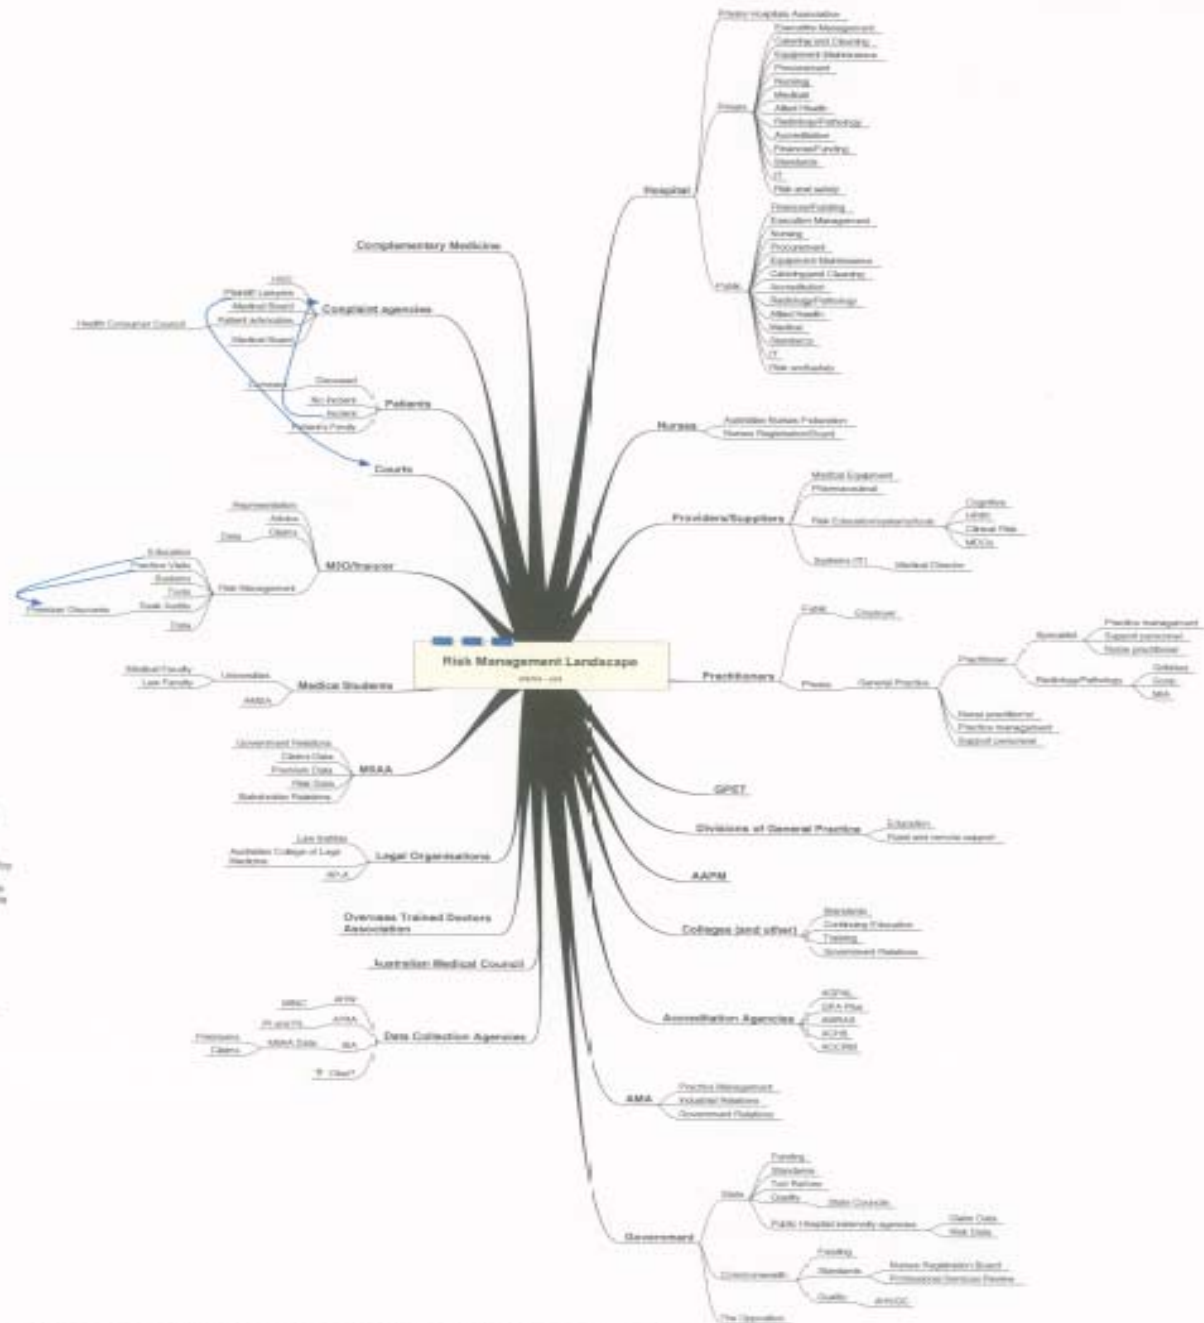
Risk Management Landscape

Hospital
Private Hospitals Association
Private
Executive Management
Catering and Cleaning
Equipment Maintenance
Procurement
Nursing
Medical
Allied Health
Radiology/Pathology
Accreditation
Finance/Funding
Standards
IT
Risk and safety
Public
Finance/Funding
Executive Management
Nursing
Procurement
Equipment Maintenance
Catering and Cleaning
Accreditation
Radiology/Pathology
Allied Health
Medical
Standards
IT
Risk and safety

Nurses
Australian Nurses Federation
Nurses Registration Board

Providers/Suppliers
Medical Equipment
Pharmaceutical
Risk Education/systems/tools
Cognitive
HRBC
Clinical Risk
MDOs
Systems (IT)
Medical Director

Practitioners
Public
Employer
Private
General Practice
Practitioner
Specialist
Practice management
Support personnel
Nurse practitioner
Radiology/Pathology
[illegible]
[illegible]
MIA
Nurse practitioner
Practice management
Support personnel

GPET

Divisions of General Practice
Education
Rural and remote support

AAPM

Colleges (and other)
Standards
Continuing Education
Training
Government Relations

Accreditation Agencies
AGPAL
GPA Plus
AMRAS
ACHS
ACCRM

AMA
Practice Management
Industrial Relations
Government Relations

Government
State
Funding
Standards
Tort Reform
Quality
State Councils
Public Hospital indemnity agencies
Claims Data
Risk Data
Commonwealth
Funding
Standards
Nurses Registration Board
Professional Services Review
Quality
AHMAC
The Opposition

Complementary Medicine

Complaint agencies
HRC
Plaintiff Lawyers
Medical Board
Patient advocates
Medical Board
Health Consumer Council

Patients
Deceased
Survivors
No Incident
Incident
Patient's Family

Courts

MDO/Insurer
Representation
Advice
Claims
Data
Education
Practice Visits
Systems
Tools
Desk Audits
Data
Risk Management
Premium Discounts

Medical Students
Universities
Medical Faculty
Law Faculty
AMSA

MIAA
Government Relations
Claims Data
Premium Data
Risk Data
Stakeholder Relations

Legal Organisations
Law Institute
Australian College of Legal Medicine
APLA

Overseas Trained Doctors Association

Australian Medical Council

Data Collection Agencies
NRNC
AIHW
PI and PS
APRA
MIAA Data
IIA
Premiums
Claims
? Other?